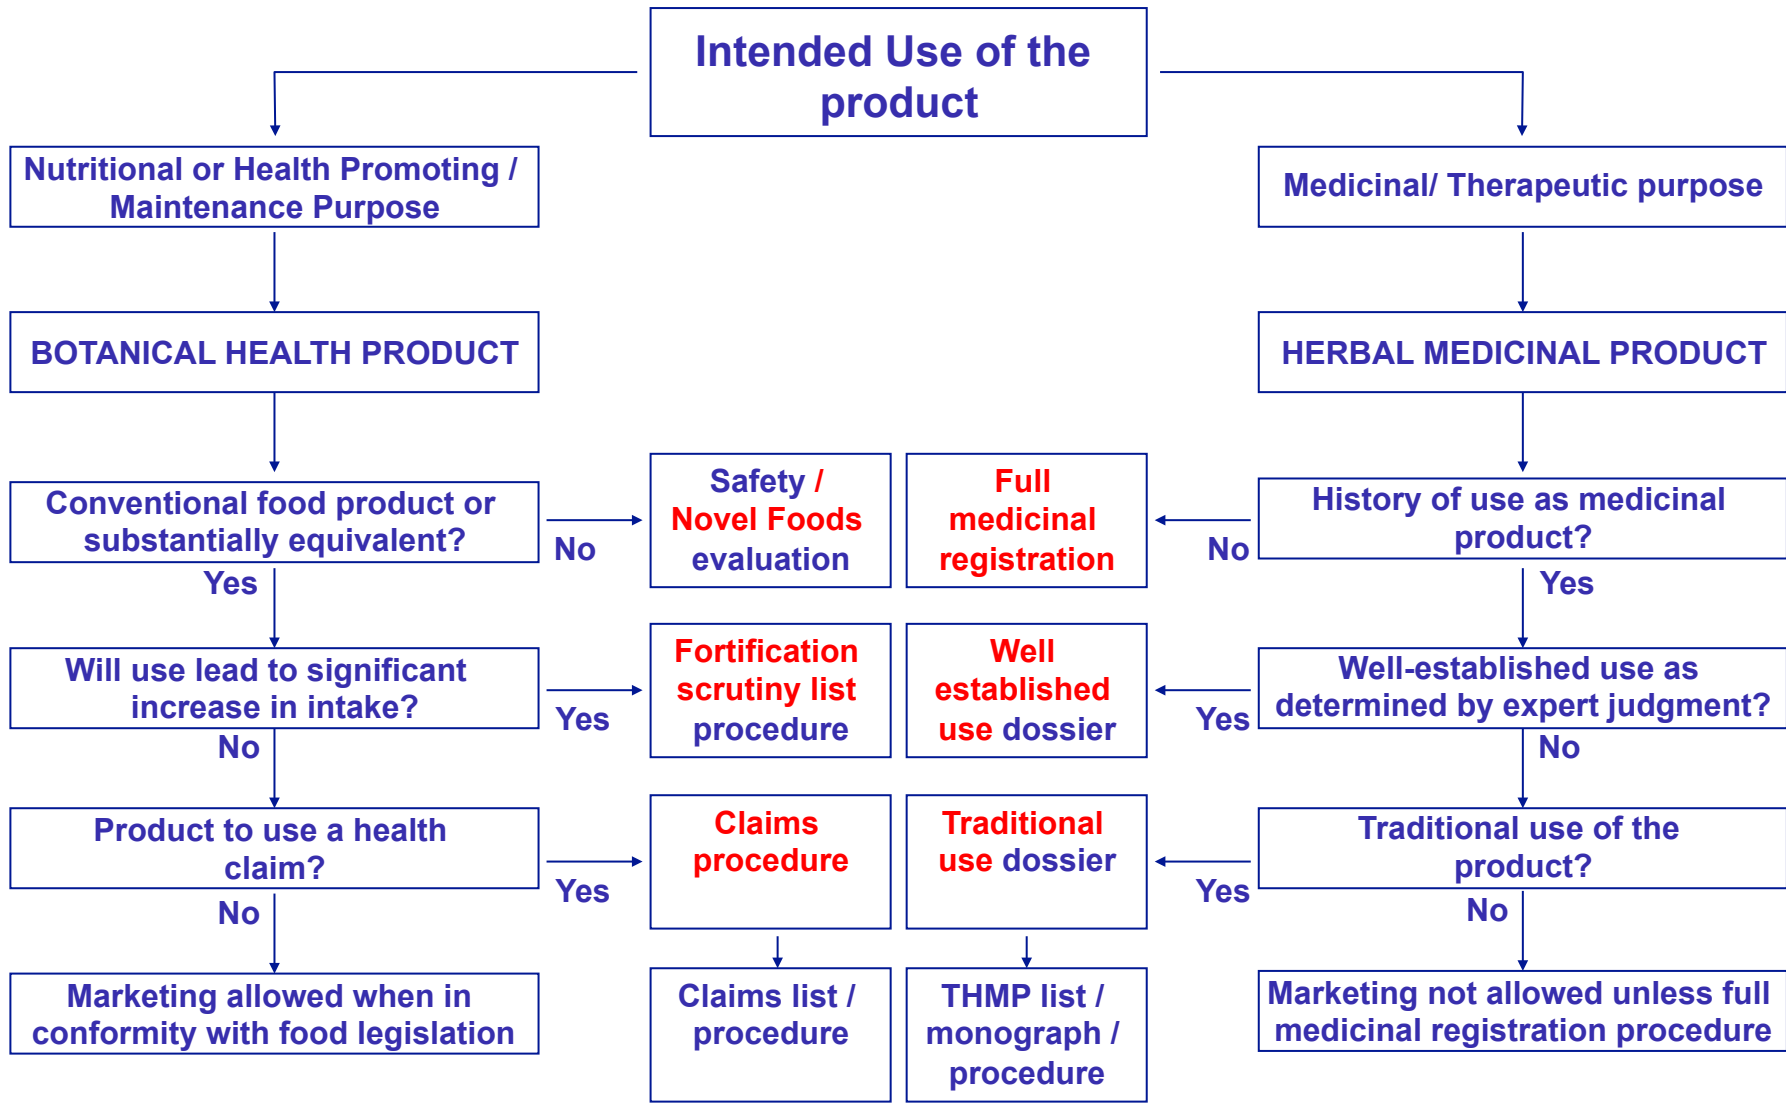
Intended Use of the product

Nutritional or Health Promoting / Maintenance Purpose

Medicinal/ Therapeutic purpose

BOTANICAL HEALTH PRODUCT

HERBAL MEDICINAL PRODUCT

Conventional food product or substantially equivalent?

No

Safety / Novel Foods evaluation

Full medicinal registration

No

History of use as medicinal product?

Yes

Yes

Will use lead to significant increase in intake?

Yes

Fortification scrutiny list procedure

Well established use dossier

Yes

Well-established use as determined by expert judgment?

No

No

Product to use a health claim?

Yes

Claims procedure

Traditional use dossier

Yes

Traditional use of the product?

No

No

Marketing allowed when in conformity with food legislation

Claims list / procedure

THMP list / monograph / procedure

Marketing not allowed unless full medicinal registration procedure